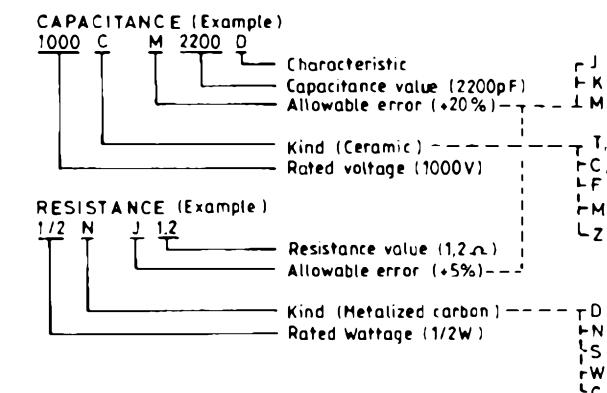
CAPACITANCE (Example)
1000 C M 2200 D

Characteristic
Capacitance value (2200pF)
Allowable error (±20%)
Kind (Ceramic)
Rated voltage (1000V)

J
K
M

T
C
F
M
Z

RESISTANCE (Example)
1/2 N J 1.2

Resistance value (1.2 Ω)
Allowable error (±5%)
Kind (Metalized carbon)
Rated Wattage (1/2W)

D
N
S
W
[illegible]